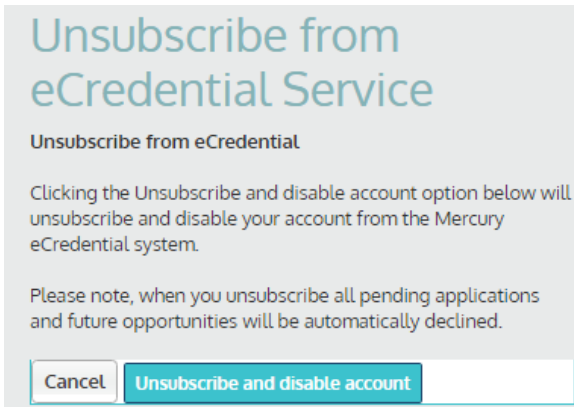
Unsubscribe from eCredential Service

Unsubscribe from eCredential

Clicking the Unsubscribe and disable account option below will unsubscribe and disable your account from the Mercury eCredential system.

Please note, when you unsubscribe all pending applications and future opportunities will be automatically declined.

Cancel

Unsubscribe and disable account